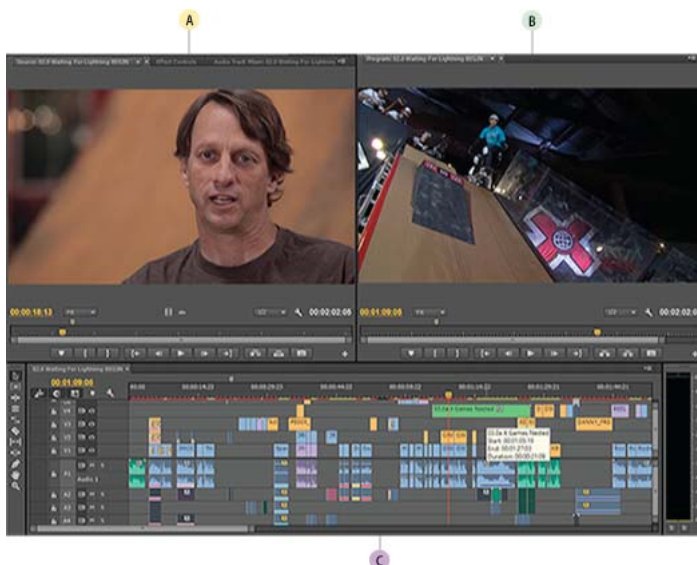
A

B

Source: 02.4 Waiting For Lightning 8012K | Effect Controls | Audio Track Mixer: 02.4 Waiting For Lightning

Program: 02.4 Waiting For Lightning 8012K

00:00:18:13

00:00:02:08

00:01:09:06

00:00:02:05

02.4 Waiting For Lightning 8012K

00:01:09:06

00:00

00:00:14:23

00:00:29:23

00:00:44:22

00:00:59:22

00:01:14:22

00:01:29:21

00:01:44:21

V4

V3

V2

V1

A1

Audio 1

A2

A3

A4

03.0a X Games Nasted

Start: 00:01:05:16

End: 00:01:27:03

Duration: 00:00:21:09

DANNY_PRO

C